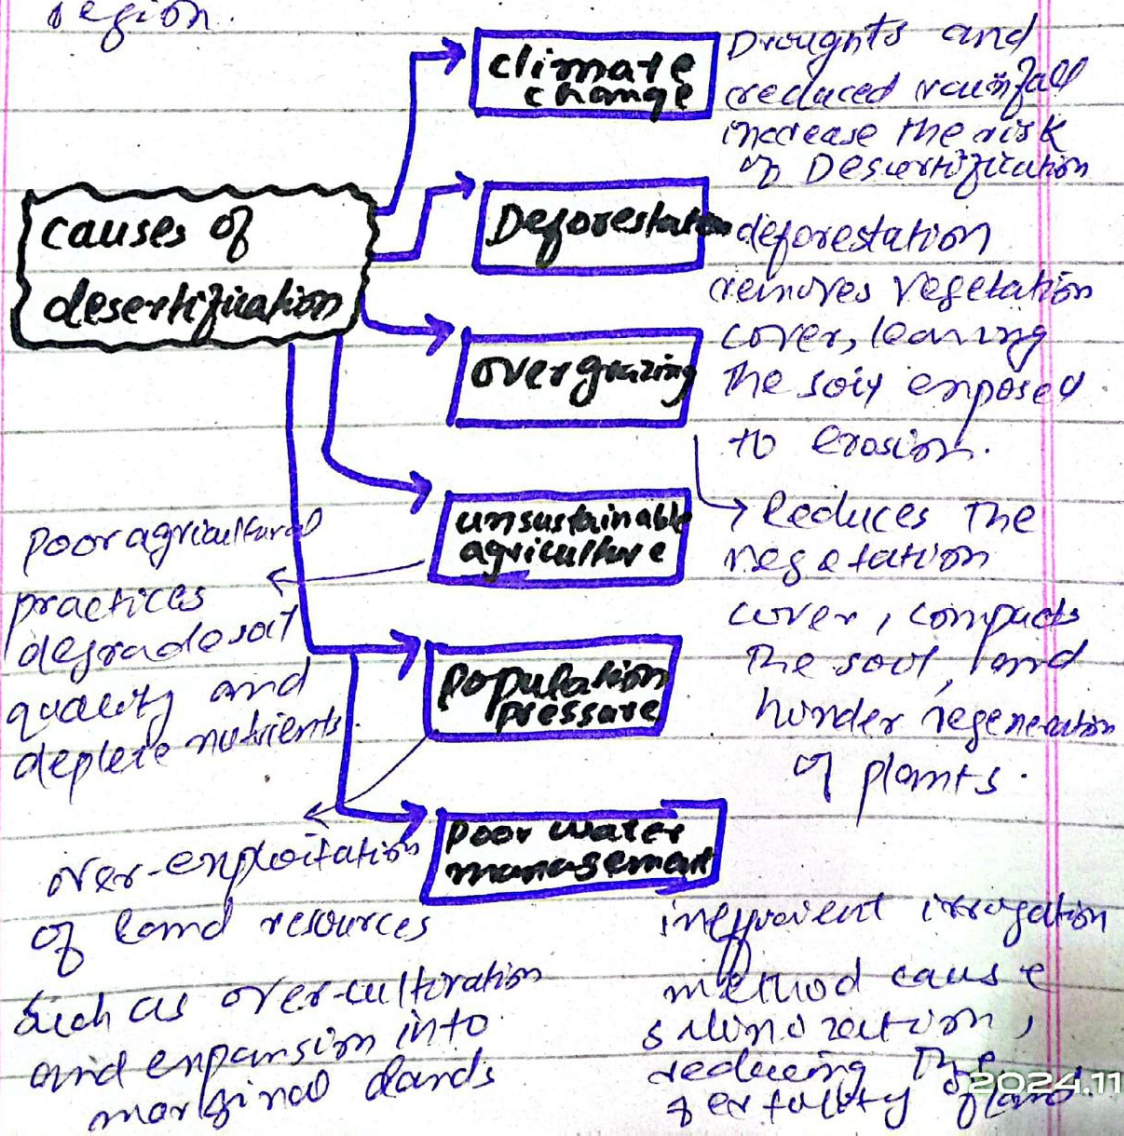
region.

causes of desertification

climate change

Droughts and reduced rainfall increase the risk of Desertification

Deforestation

deforestation removes vegetation cover, leaving the soil exposed to erosion.

overgrazing

Reduces the vegetation cover, compacts the soil, and hinder regeneration of plants.

unsustainable agriculture

poor agricultural practices degrade soil quality and deplete nutrients

population pressure

over-exploitation of land resources such as over-cultivation and expansion into marginal lands

poor water management

inefficient irrigation method cause salinization, reducing the fertility of land.

2024.11